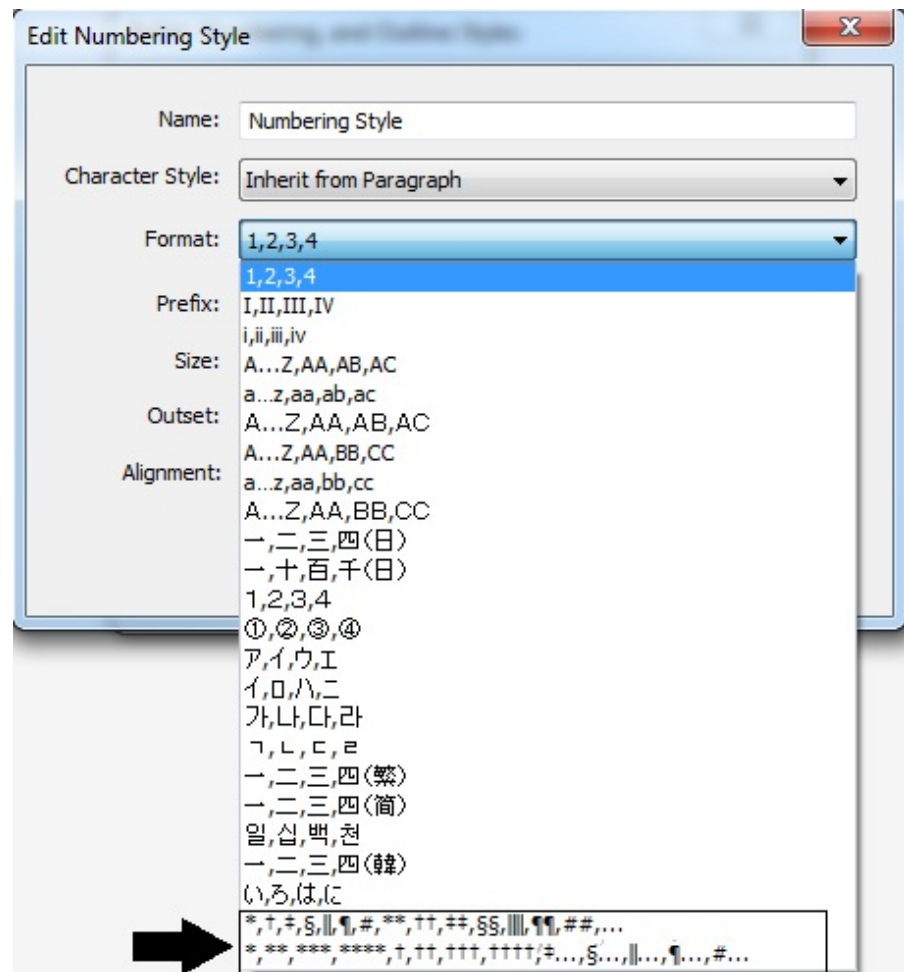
Edit Numbering Style

Name: Numbering Style

Character Style: Inherit from Paragraph

Format: 1,2,3,4

Prefix:

Size:

Outset:

Alignment:

1,2,3,4
I,II,III,IV
i,ii,iii,iv
A...Z,AA,AB,AC
a...z,aa,ab,ac
A...Z,AA,AB,AC
A...Z,AA,BB,CC
a...z,aa,bb,cc
A...Z,AA,BB,CC
一,二,三,四(日)
一,十,百,千(日)
1,2,3,4
①,②,③,④
ア,イ,ウ,エ
イ,ロ,ハ,ニ
가,나,다,라
ㄱ,ㄴ,ㄷ,ㄹ
一,二,三,四(繁)
一,二,三,四(简)
일,십,백,천
一,二,三,四(韓)
い,ろ,は,に
*,†,‡,§,‖,¶,#,**,††,‡‡,§§,‖‖,¶¶,##,...
*,**,***,****,†,††,†††,††††/‡...,§...,‖...,¶...,#...